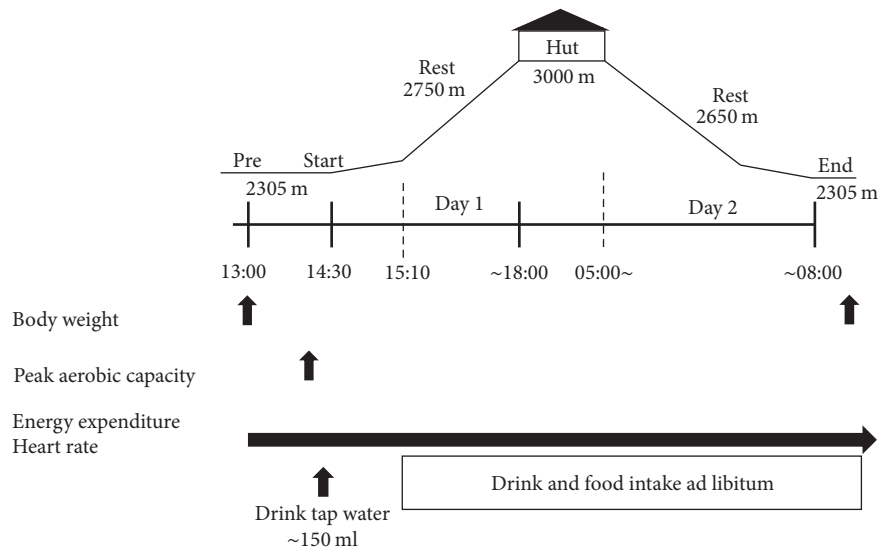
Hut
3000 m

Rest
2750 m

Rest
2650 m

Pre

Start

2305 m

End
2305 m

Day 1

Day 2

13:00

14:30

15:10

~18:00

05:00~

~08:00

Body weight

Peak aerobic capacity

Energy expenditure
Heart rate

Drink and food intake ad libitum

Drink tap water
~150 ml